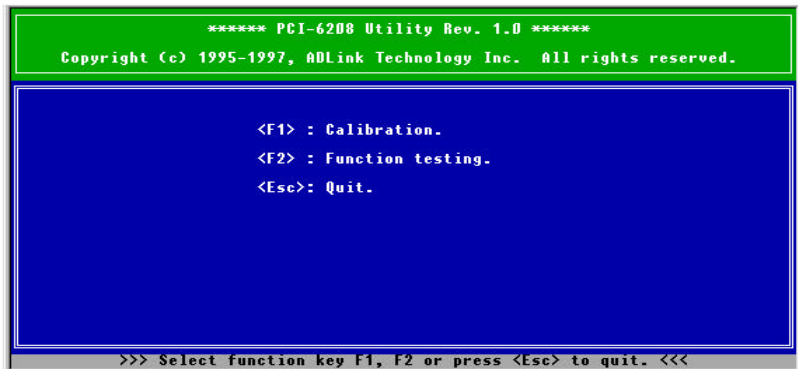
****** PCI-6208 Utility Rev. 1.0 ******
Copyright (c) 1995-1997, ADLink Technology Inc. All rights reserved.

<F1> : Calibration.
<F2> : Function testing.
<Esc>: Quit.

>>> Select function key F1, F2 or press <Esc> to quit. <<<